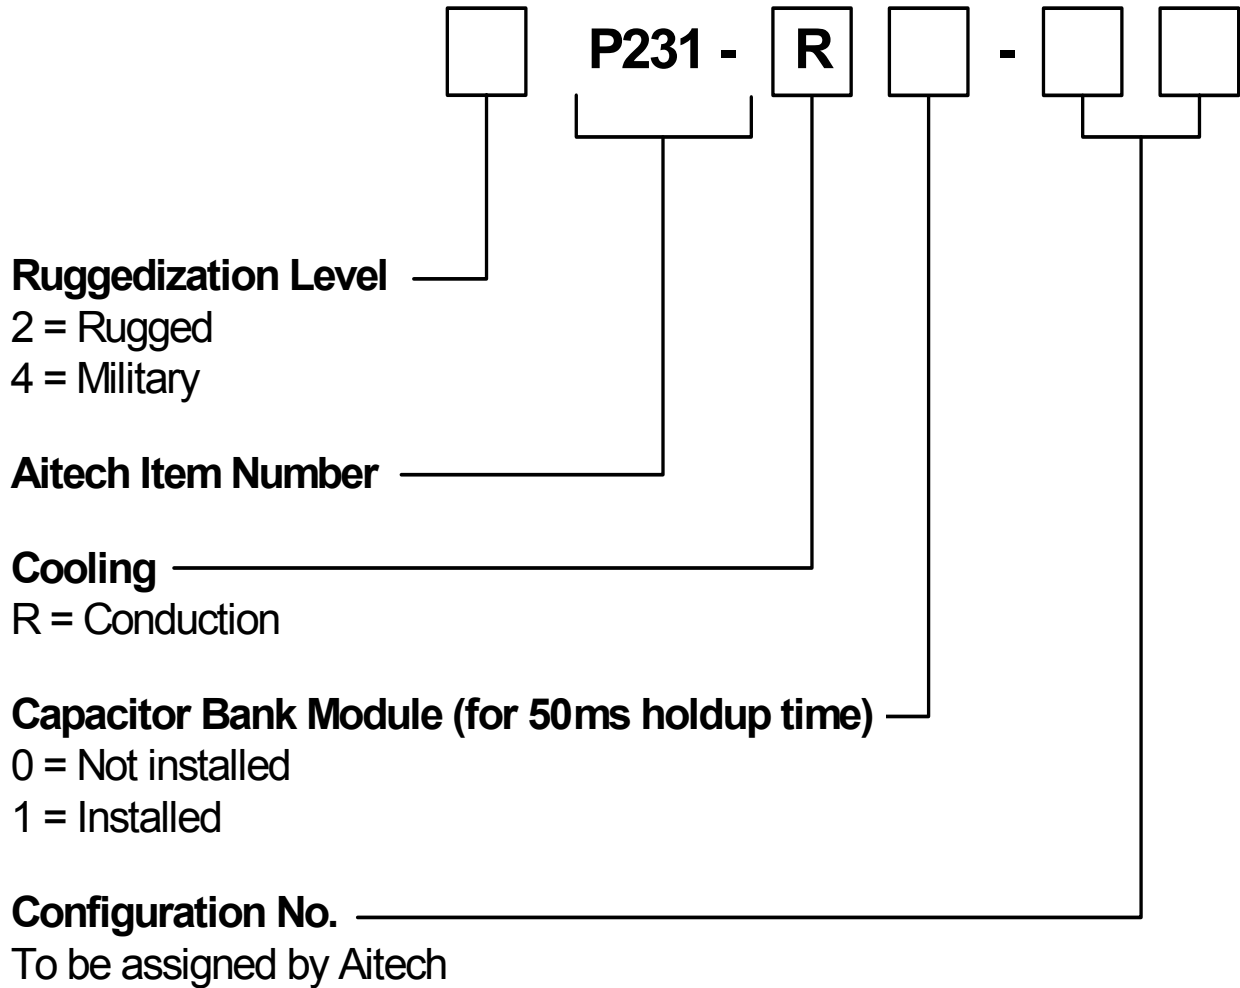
P231 - R -

Ruggedization Level
2 = Rugged
4 = Military

Aitech Item Number

Cooling
R = Conduction

Capacitor Bank Module (for 50ms holdup time)
0 = Not installed
1 = Installed

Configuration No.
To be assigned by Aitech